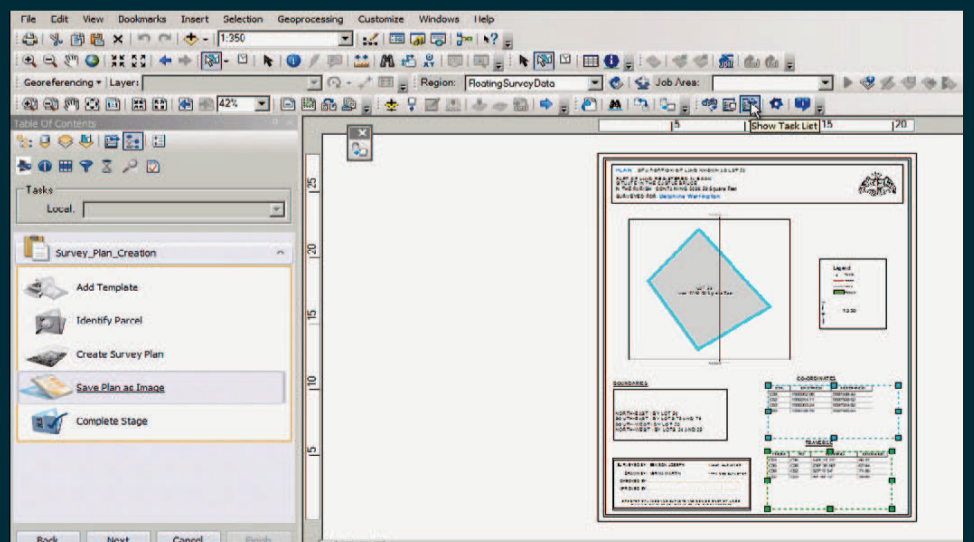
File Edit View Bookmarks Insert Selection Geoprocessing Customize Windows Help

1:350

Georeferencing ▾ Layer:

Region: FloatingSurveyData

Job Area:

42%

Show Task List

5

15

20

Table Of Contents

Tasks

Local.

Survey_Plan_Creation

Add Template

Identify Parcel

Create Survey Plan

Save Plan as Image

Complete Stage

25

20

15

10

5

PLAN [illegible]

SURVEYED FOR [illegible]

Legend

BOUNDARIES

COORDINATES

TRAVERSE

Back

Next

Cancel

Finish